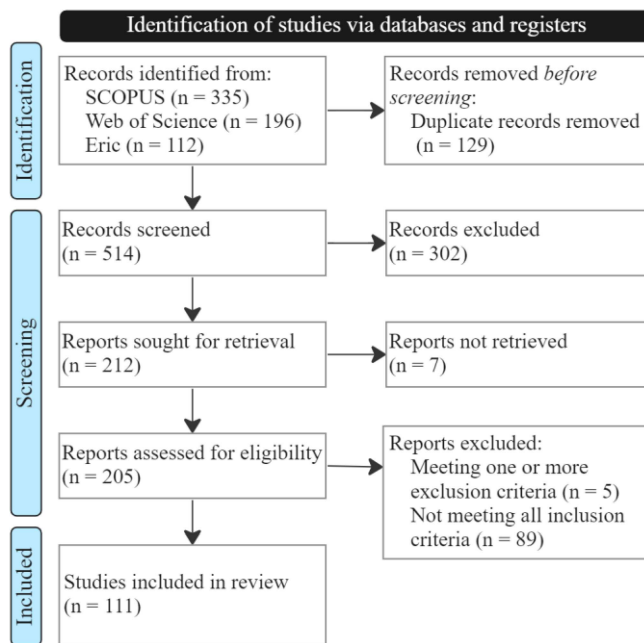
Identification of studies via databases and registers

Identification

Records identified from:
SCOPUS (n = 335)
Web of Science (n = 196)
Eric (n = 112)

Records removed *before screening*:
Duplicate records removed (n = 129)

Screening

Records screened
(n = 514)

Records excluded
(n = 302)

Reports sought for retrieval
(n = 212)

Reports not retrieved
(n = 7)

Reports assessed for eligibility
(n = 205)

Reports excluded:
Meeting one or more exclusion criteria (n = 5)
Not meeting all inclusion criteria (n = 89)

Included

Studies included in review
(n = 111)